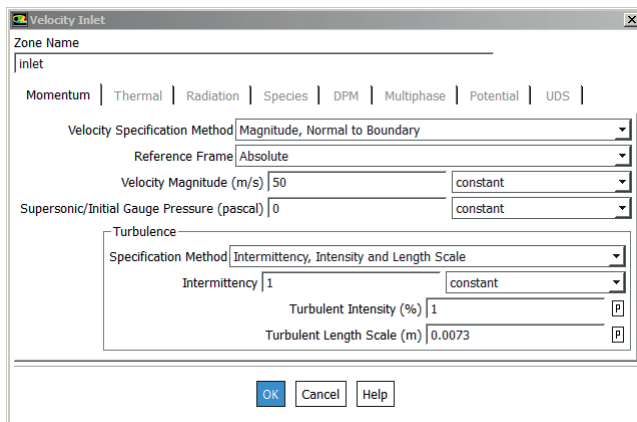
Velocity Inlet

Zone Name
inlet

Momentum | Thermal | Radiation | Species | DPM | Multiphase | Potential | UDS

Velocity Specification Method Magnitude, Normal to Boundary
Reference Frame Absolute
Velocity Magnitude (m/s) 50 constant
Supersonic/Initial Gauge Pressure (pascal) 0 constant

Turbulence
Specification Method Intermittency, Intensity and Length Scale
Intermittency 1 constant
Turbulent Intensity (%) 1 P
Turbulent Length Scale (m) 0.0073 P

OK Cancel Help